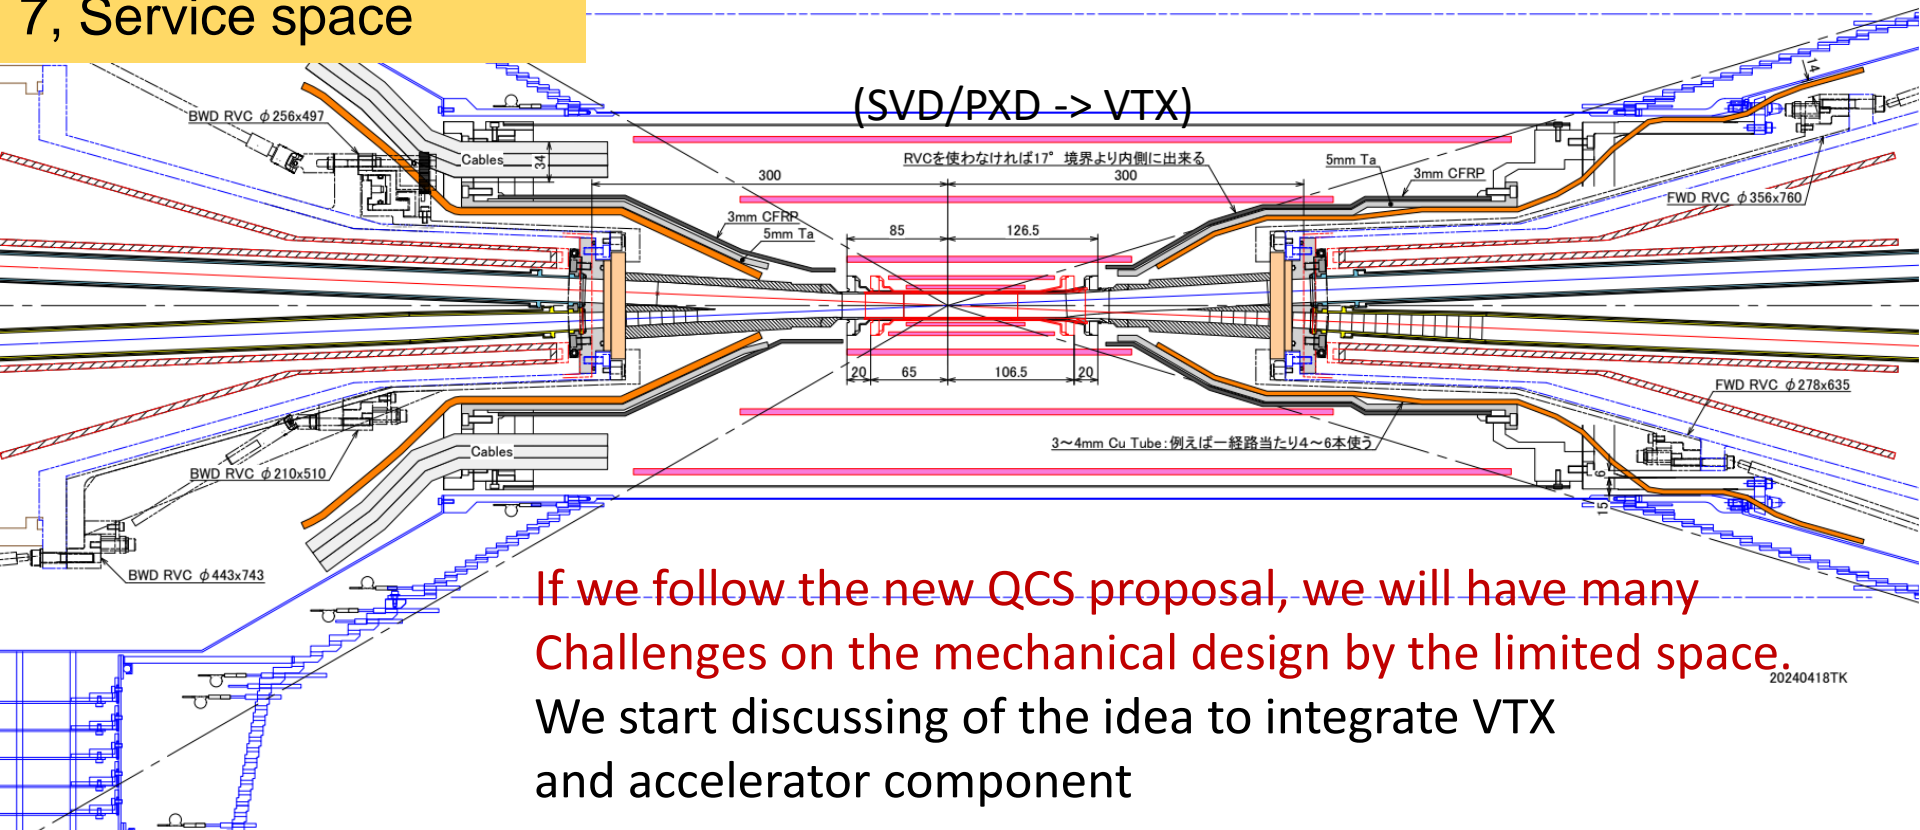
7, Service space

(SVD/PXD -> VTX)

BWD RVC $\phi$256x497

Cables

34

300

RVCを使わなければ17° 境界より内側に出来る

300

5mm Ta

3mm CFRP

FWD RVC $\phi$356x760

14

3mm CFRP

5mm Ta

85

126.5

20

65

106.5

20

FWD RVC $\phi$278x635

3~4mm Cu Tube:例えば一経路当たり4~6本使う

Cables

BWD RVC $\phi$210x510

6

15

BWD RVC $\phi$443x743

If we follow the new QCS proposal, we will have many Challenges on the mechanical design by the limited space.

20240418TK

We start discussing of the idea to integrate VTX and accelerator component